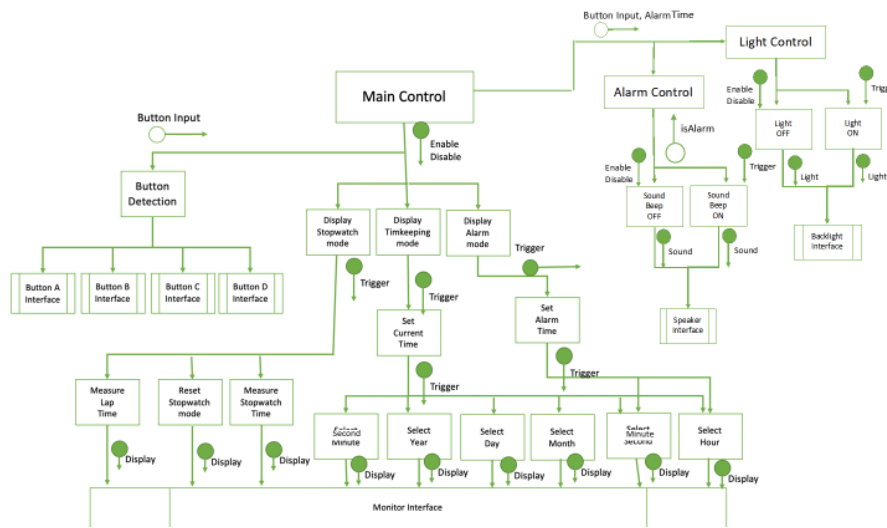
Button Input, AlarmTime

Light Control

Main Control

Alarm Control

Enable
Disable

Trig

Button Input

Enable
Disable

isAlarm

Light
OFF

Light
ON

Enable
Disable

Trigger

Light

Light

Button
Detection

Display
Stopwatch
mode

Display
Timkeeping
mode

Display
Alarm
mode

Trigger

Sound
Beep
OFF

Sound
Beep
ON

Backlight
Interface

Sound

Sound

Button A
Interface

Button B
Interface

Button C
Interface

Button D
Interface

Trigger

Trigger

Set
Alarm
Time

Speaker
Interface

Set
Current
Time

Trigger

Measure
Lap
Time

Reset
Stopwatch
mode

Measure
Stopwatch
Time

Trigger

Second
Minute

Select
Year

Select
Day

Select
Month

Select
Minute
Second

Select
Hour

Display

Display

Display

Display

Display

Display

Display

Display

Display

Monitor Interface